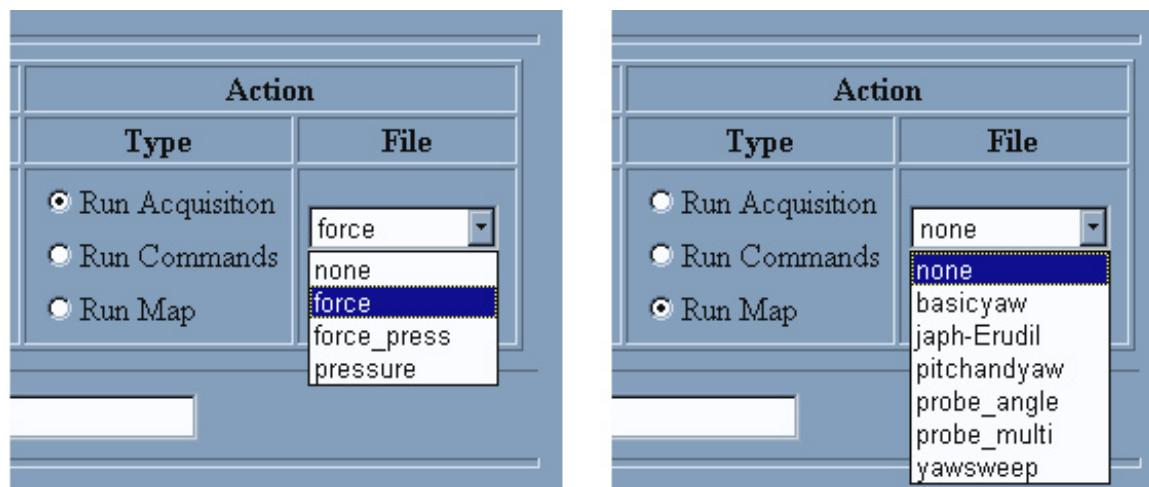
| Action | |
|---|---|
| Type | File |
| Run Acquisition<br>Run Commands<br>Run Map | force<br>none<br>force<br>force_press<br>pressure |

| Action | |
|---|---|
| Type | File |
| Run Acquisition<br>Run Commands<br>Run Map | none<br>none<br>basicyaw<br>japh-Erudil<br>pitchandyaw<br>probe_angle<br>probe_multi<br>yawsweep |